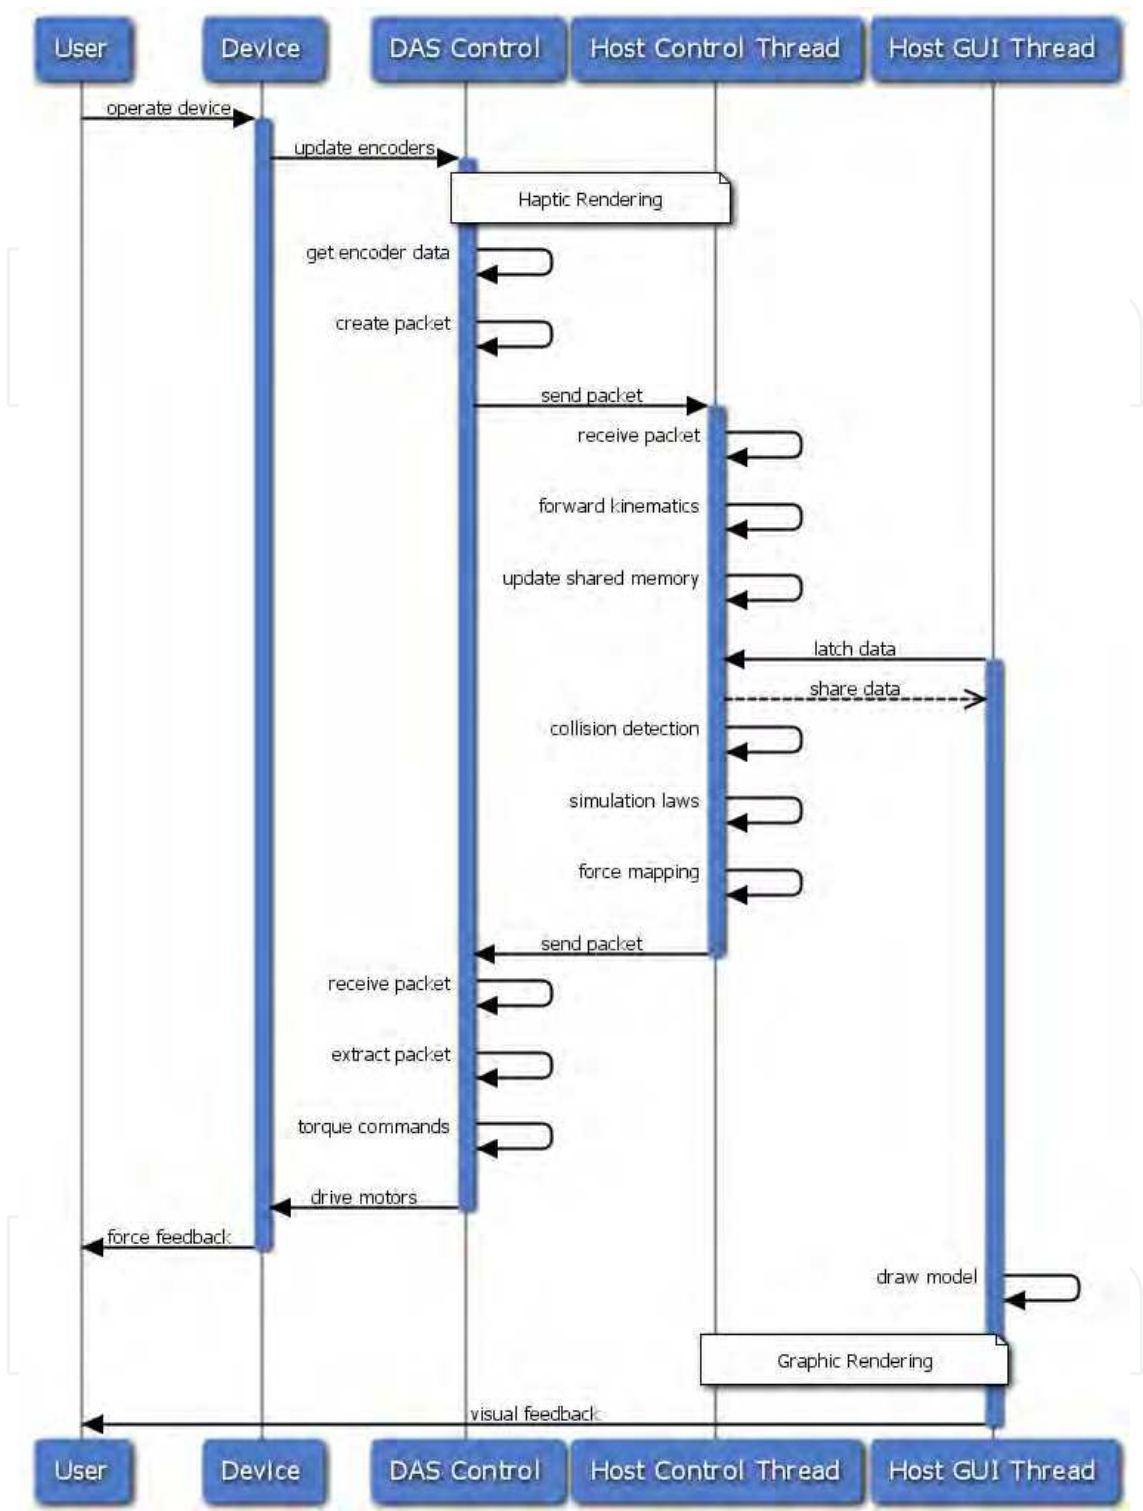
User
Device
DAS Control
Host Control Thread
Host GUI Thread

operate device
update encoders
Haptic Rendering
get encoder data
create packet
send packet
receive packet
forward kinematics
update shared memory
latch data
share data
collision detection
simulation laws
force mapping
send packet
receive packet
extract packet
torque commands
drive motors
force feedback
draw model
Graphic Rendering
visual feedback

User
Device
DAS Control
Host Control Thread
Host GUI Thread